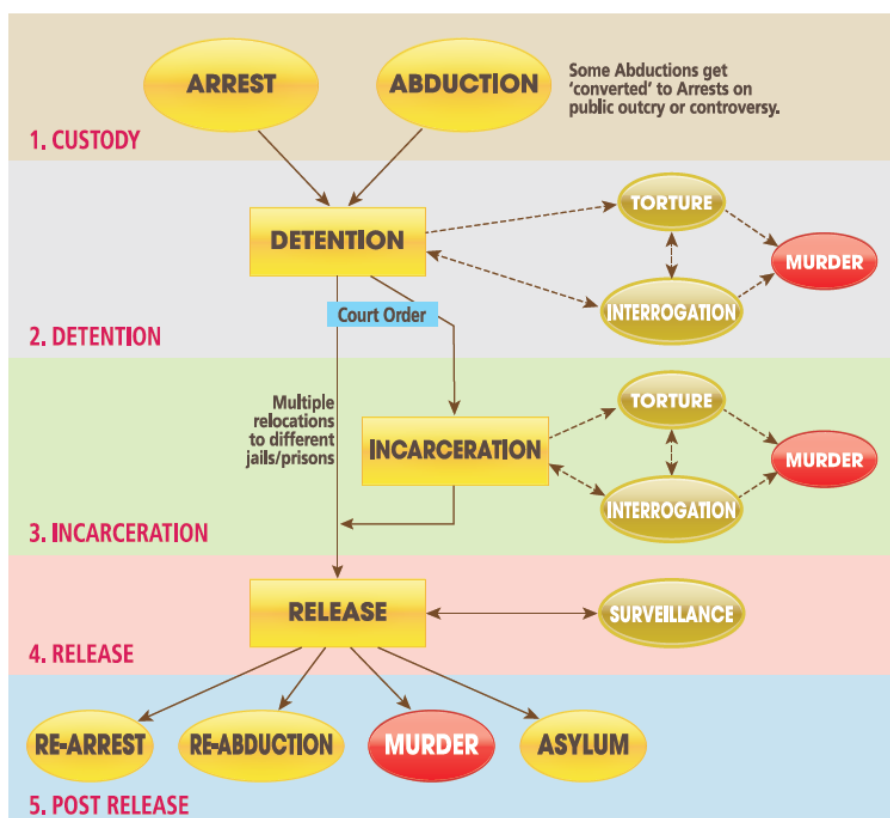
ARREST

ABDUCTION

Some Abductions get 'converted' to Arrests on public outcry or controversy.

1. CUSTODY

DETENTION

TORTURE

MURDER

INTERROGATION

Court Order

2. DETENTION

Multiple relocations to different jails/prisons

INCARCERATION

TORTURE

MURDER

INTERROGATION

3. INCARCERATION

RELEASE

SURVEILLANCE

4. RELEASE

RE-ARREST

RE-ABDUCTION

MURDER

ASYLUM

5. POST RELEASE